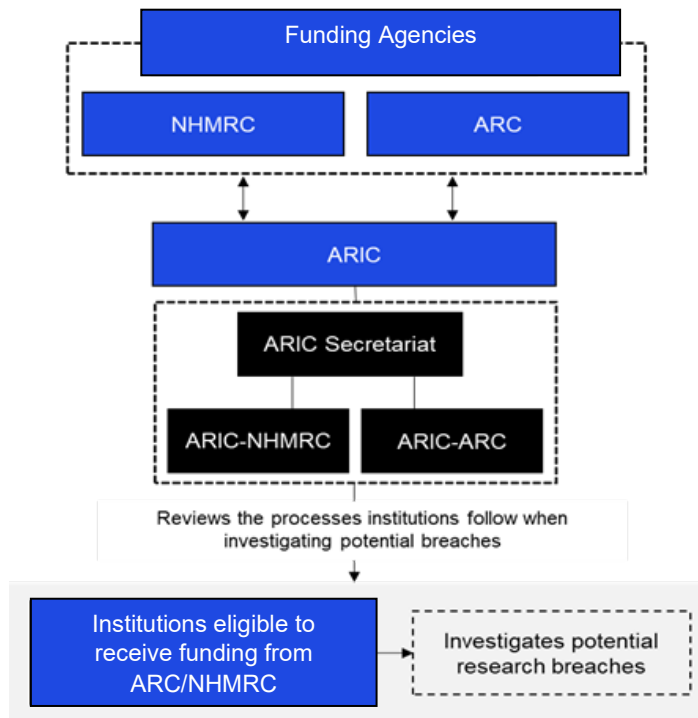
Funding Agencies

NHMRC

ARC

ARIC

ARIC Secretariat

ARIC-NHMRC

ARIC-ARC

Reviews the processes institutions follow when investigating potential breaches

Institutions eligible to receive funding from ARC/NHMRC

Investigates potential research breaches